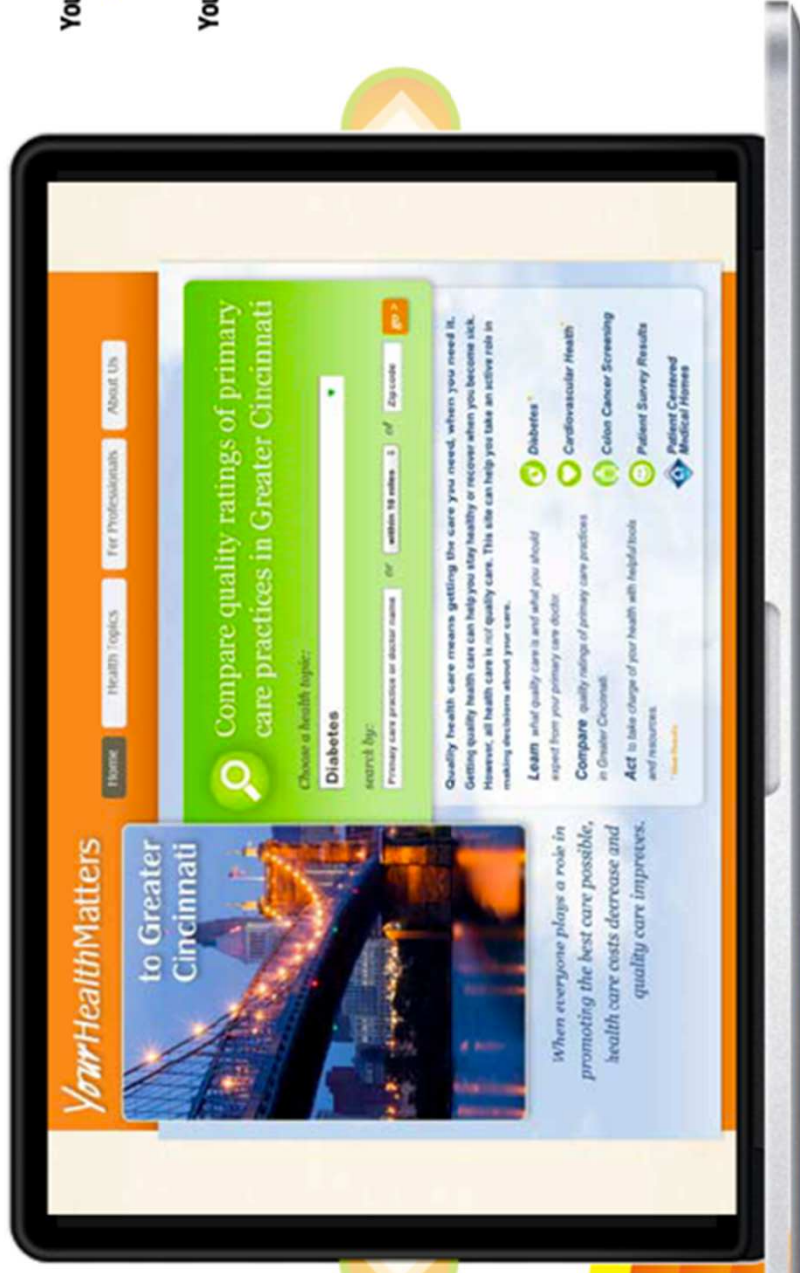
Yo

Yo

YourHealthMatters

Home

Health Topics

For Professionals

About Us

to Greater Cincinnati

Compare quality ratings of primary care practices in Greater Cincinnati

Choose a health topic:

Diabetes

search by:

Primary care practice or doctor name

or

within 10 miles

of

Zip code

go >

When everyone plays a role in promoting the best care possible, health care costs decrease and quality care improves.

Quality health care means getting the care you need, when you need it. Getting quality health care can help you stay healthy or recover when you become sick. However, all health care is not quality care. This site can help you take an active role in making decisions about your care.

Learn what quality care is and what you should expect from your primary care doctor.

Compare quality ratings of primary care practices in Greater Cincinnati.

Act to take charge of your health with helpful tools and resources.

Diabetes

Cardiovascular Health

Colon Cancer Screening

Patient Survey Results

Patient Centered Medical Homes

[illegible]